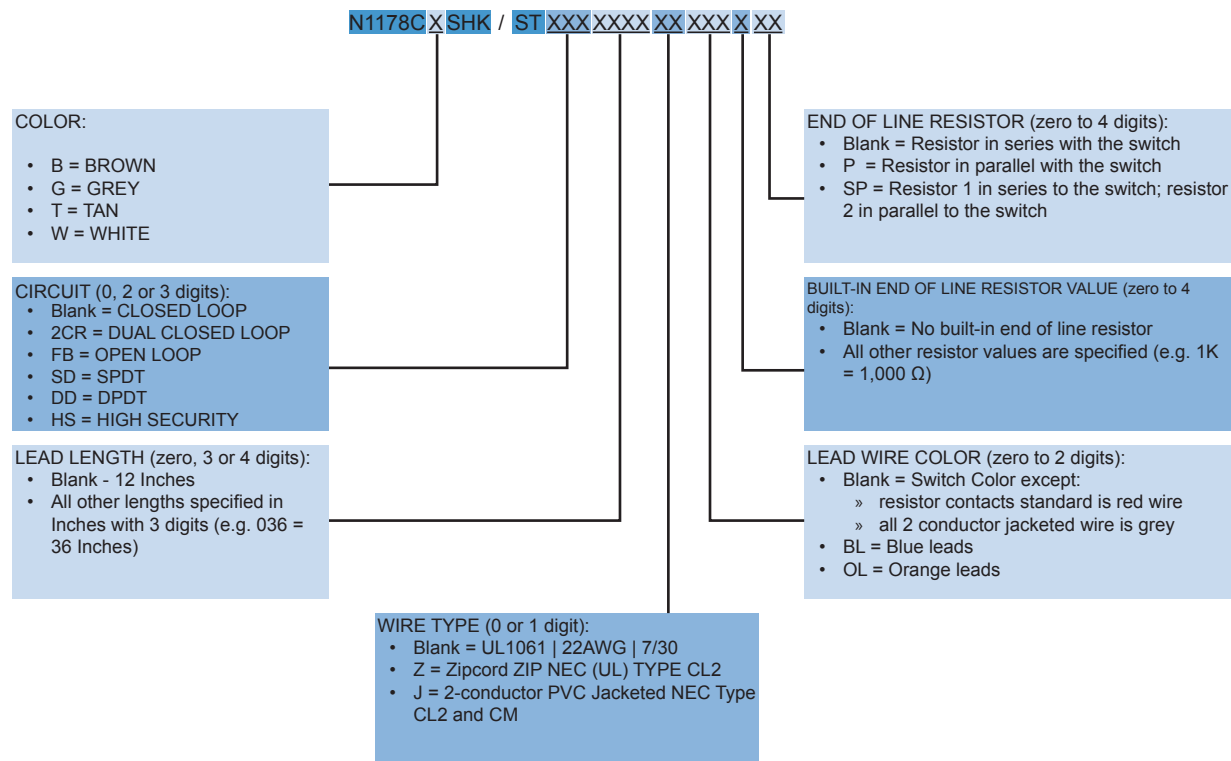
N1178C X SHK / ST XXX XXXX XX XXX X XX

COLOR:

- B = BROWN
- G = GREY
- T = TAN
- W = WHITE

CIRCUIT (0, 2 or 3 digits):
- Blank = CLOSED LOOP
- 2CR = DUAL CLOSED LOOP
- FB = OPEN LOOP
- SD = SPDT
- DD = DPDT
- HS = HIGH SECURITY

LEAD LENGTH (zero, 3 or 4 digits):
- Blank - 12 Inches
- All other lengths specified in Inches with 3 digits (e.g. 036 = 36 Inches)

WIRE TYPE (0 or 1 digit):
- Blank = UL1061 | 22AWG | 7/30
- Z = Zipcord ZIP NEC (UL) TYPE CL2
- J = 2-conductor PVC Jacketed NEC Type CL2 and CM

END OF LINE RESISTOR (zero to 4 digits):
- Blank = Resistor in series with the switch
- P = Resistor in parallel with the switch
- SP = Resistor 1 in series to the switch; resistor 2 in parallel to the switch

BUILT-IN END OF LINE RESISTOR VALUE (zero to 4 digits):
- Blank = No built-in end of line resistor
- All other resistor values are specified (e.g. 1K = 1,000 Ω)

LEAD WIRE COLOR (zero to 2 digits):
- Blank = Switch Color except:
  » resistor contacts standard is red wire
  » all 2 conductor jacketed wire is grey
- BL = Blue leads
- OL = Orange leads